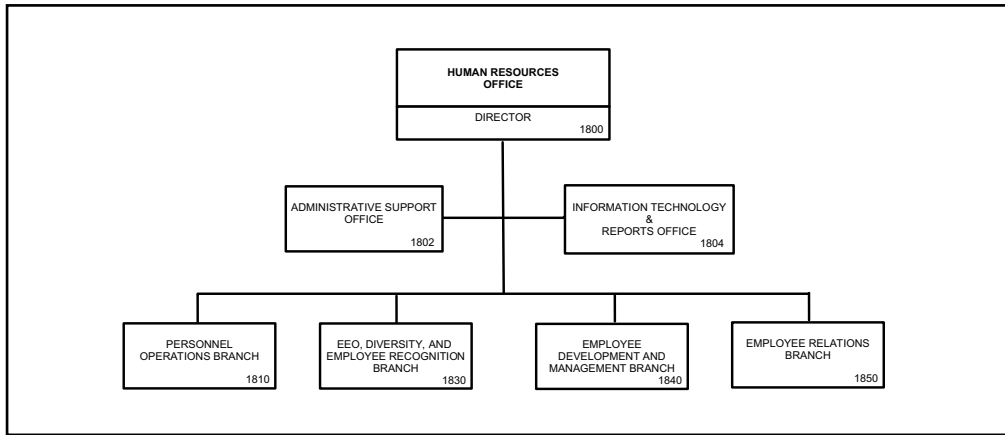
HUMAN RESOURCES OFFICE

DIRECTOR
1800

ADMINISTRATIVE SUPPORT OFFICE
1802

INFORMATION TECHNOLOGY & REPORTS OFFICE
1804

PERSONNEL OPERATIONS BRANCH
1810

EEO, DIVERSITY, AND EMPLOYEE RECOGNITION BRANCH
1830

EMPLOYEE DEVELOPMENT AND MANAGEMENT BRANCH
1840

EMPLOYEE RELATIONS BRANCH
1850